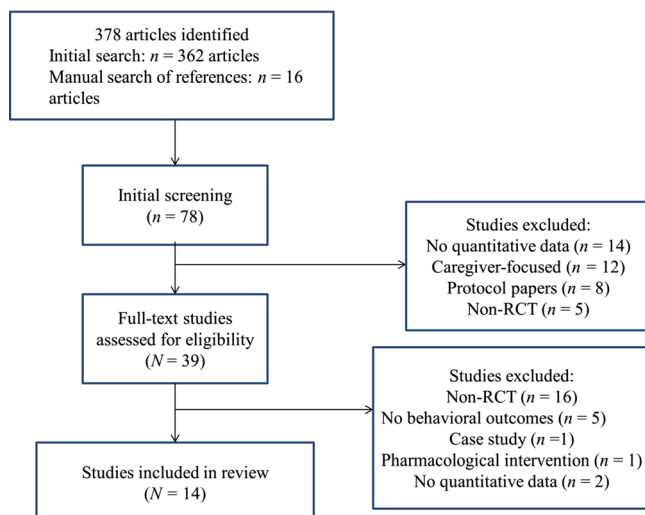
378 articles identified
Initial search: $n$ = 362 articles
Manual search of references: $n$ = 16 articles

Initial screening
($n$ = 78)

Studies excluded:
No quantitative data ($n$ = 14)
Caregiver-focused ($n$ = 12)
Protocol papers ($n$ = 8)
Non-RCT ($n$ = 5)

Full-text studies assessed for eligibility
($N$ = 39)

Studies excluded:
Non-RCT ($n$ = 16)
No behavioral outcomes ($n$ = 5)
Case study ($n$ =1)
Pharmacological intervention ($n$ = 1)
No quantitative data ($n$ = 2)

Studies included in review
($N$ = 14)